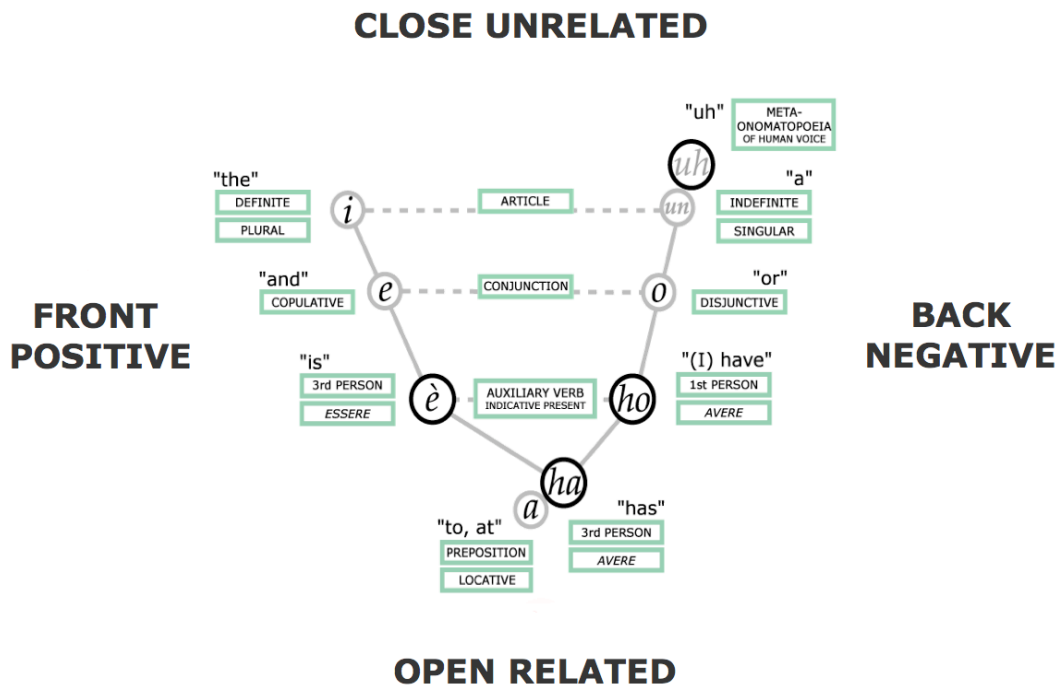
CLOSE UNRELATED

"uh"
META-ONOMATOPOEIA OF HUMAN VOICE
uh

"the"
DEFINITE
PLURAL
i
ARTICLE
un
"a"
INDEFINITE
SINGULAR

"and"
COPULATIVE
e
CONJUNCTION
o
"or"
DISJUNCTIVE

FRONT POSITIVE

BACK NEGATIVE

"is"
3rd PERSON
ESSERE
è
AUXILIARY VERB
INDICATIVE PRESENT
ho
"(I) have"
1st PERSON
AVERE

ha
a
"to, at"
PREPOSITION
LOCATIVE
"has"
3rd PERSON
AVERE

OPEN RELATED